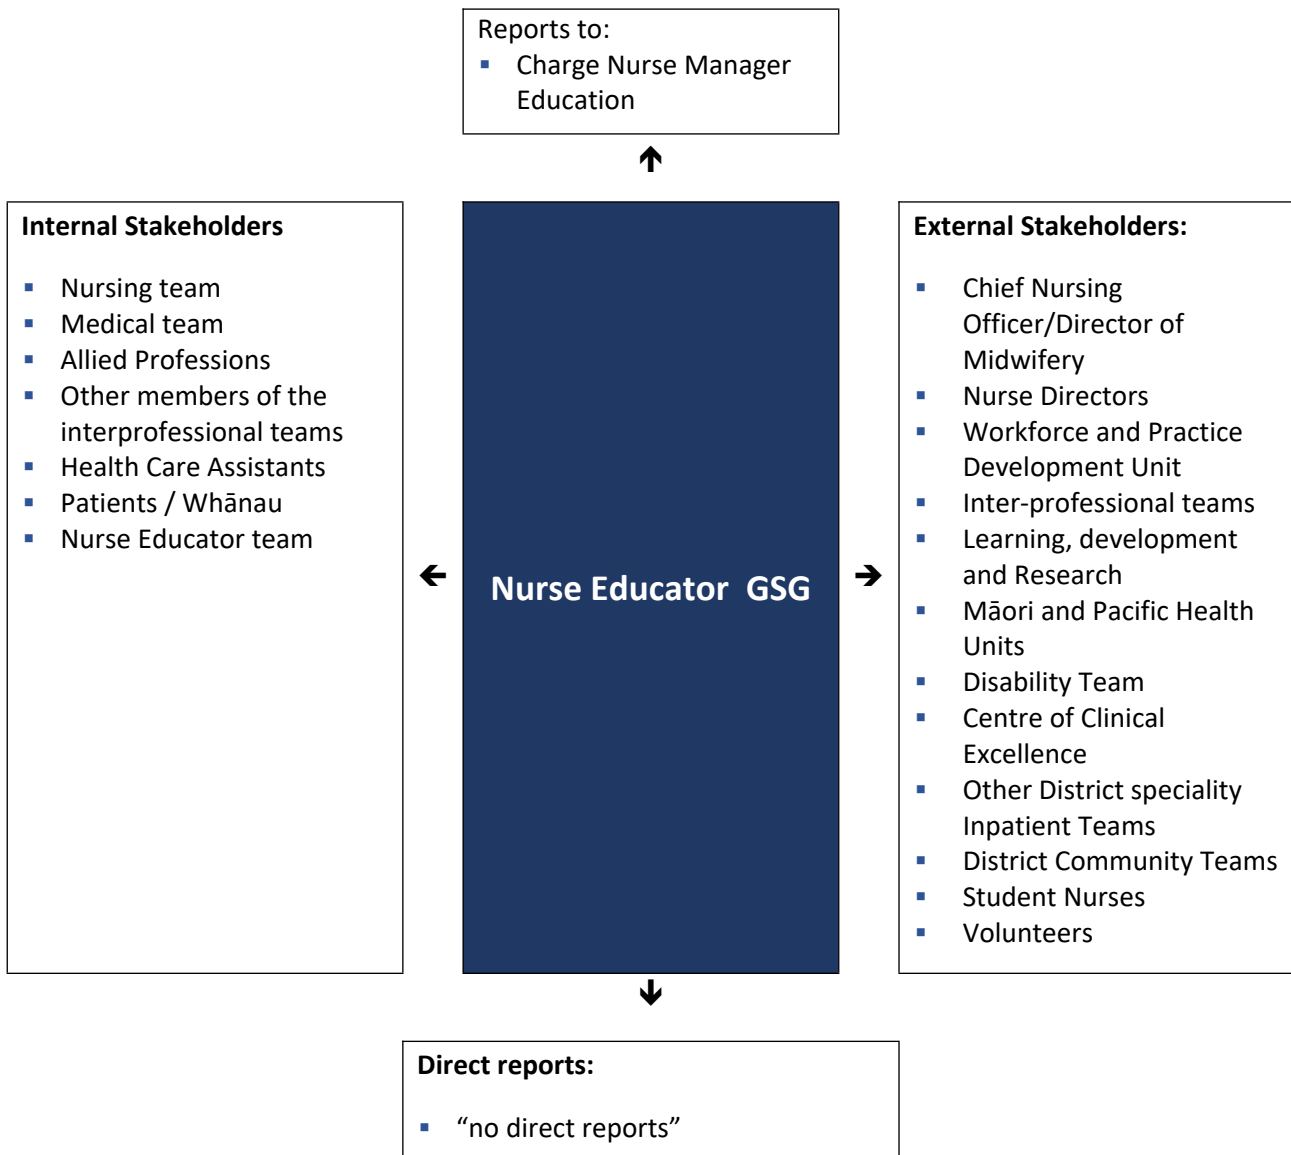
Reports to:
- Charge Nurse Manager Education

Internal Stakeholders

- Nursing team
- Medical team
- Allied Professions
- Other members of the interprofessional teams
- Health Care Assistants
- Patients / Whānau
- Nurse Educator team

Nurse Educator GSG

External Stakeholders:

- Chief Nursing Officer/Director of Midwifery
- Nurse Directors
- Workforce and Practice Development Unit
- Inter-professional teams
- Learning, development and Research
- Māori and Pacific Health Units
- Disability Team
- Centre of Clinical Excellence
- Other District speciality Inpatient Teams
- District Community Teams
- Student Nurses
- Volunteers

Direct reports:

- “no direct reports”